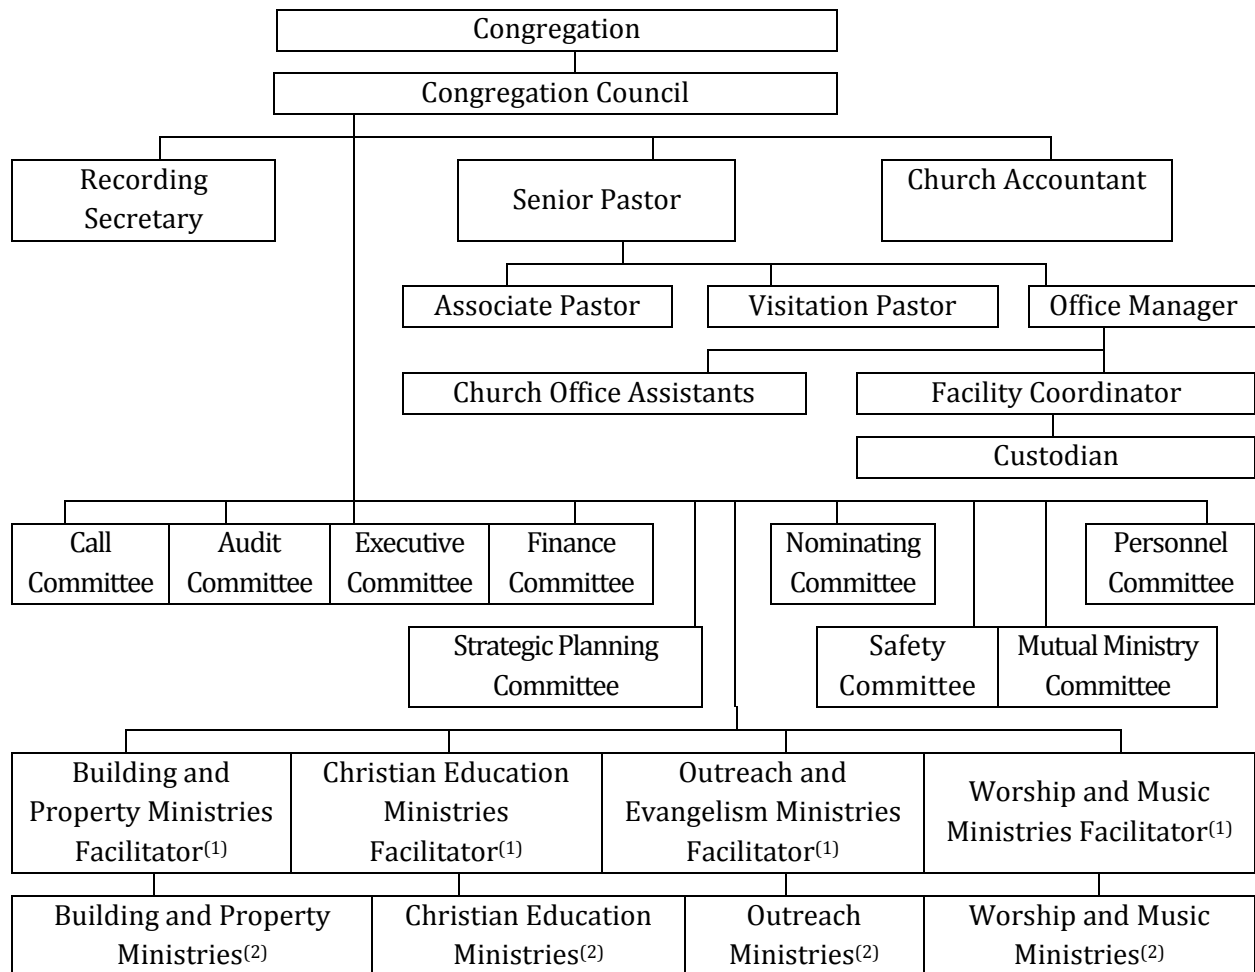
Congregation

Congregation Council

Recording Secretary

Senior Pastor

Church Accountant

Associate Pastor

Visitation Pastor

Office Manager

Church Office Assistants

Facility Coordinator

Custodian

Call Committee

Audit Committee

Executive Committee

Finance Committee

Nominating Committee

Personnel Committee

Strategic Planning Committee

Safety Committee

Mutual Ministry Committee

Building and Property Ministries Facilitator$^{(1)}$

Christian Education Ministries Facilitator$^{(1)}$

Outreach and Evangelism Ministries Facilitator$^{(1)}$

Worship and Music Ministries Facilitator$^{(1)}$

Building and Property Ministries$^{(2)}$

Christian Education Ministries$^{(2)}$

Outreach Ministries$^{(2)}$

Worship and Music Ministries$^{(2)}$